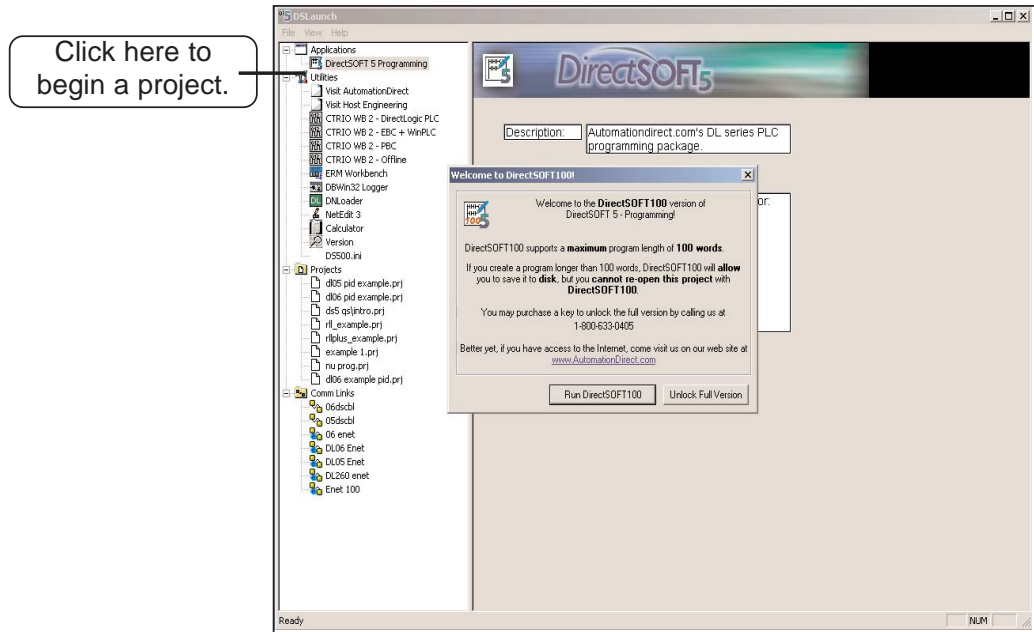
Click here to begin a project.

DSLaunch

File View Help

Applications
DirectSOFT 5 Programming
Utilities
Visit AutomationDirect
Visit Host Engineering
CTRIO WB 2 - DirectLogic PLC
CTRIO WB 2 - EBC + WinPLC
CTRIO WB 2 - PBC
CTRIO WB 2 - Offline
ERM Workbench
DBWin32 Logger
DNLoader
NetEdit 3
Calculator
Version
DS500.ini
Projects
dl05 pid example.prj
dl06 pid example.prj
ds5 qs\intro.prj
rll_example.prj
rllplus_example.prj
example 1.prj
nu prog.prj
dl06 example pid.prj
Comm Links
06dscbl
05dscbl
06 enet
DL06 Enet
DL05 Enet
DL260 enet
Enet 100

DirectSOFT5

Description: Automationdirect.com's DL series PLC programming package.

or:

Welcome to DirectSOFT100!

Welcome to the **DirectSOFT100** version of DirectSOFT 5 - Programming!

DirectSOFT100 supports a **maximum** program length of **100 words**.

If you create a program longer than 100 words, DirectSOFT100 will **allow** you to save it to **disk**, but you **cannot re-open this project** with **DirectSOFT100**.

You may purchase a key to unlock the full version by calling us at 1-800-633-0405

Better yet, if you have access to the Internet, come visit us on our web site at www.AutomationDirect.com

Run DirectSOFT100 Unlock Full Version

Ready NUM